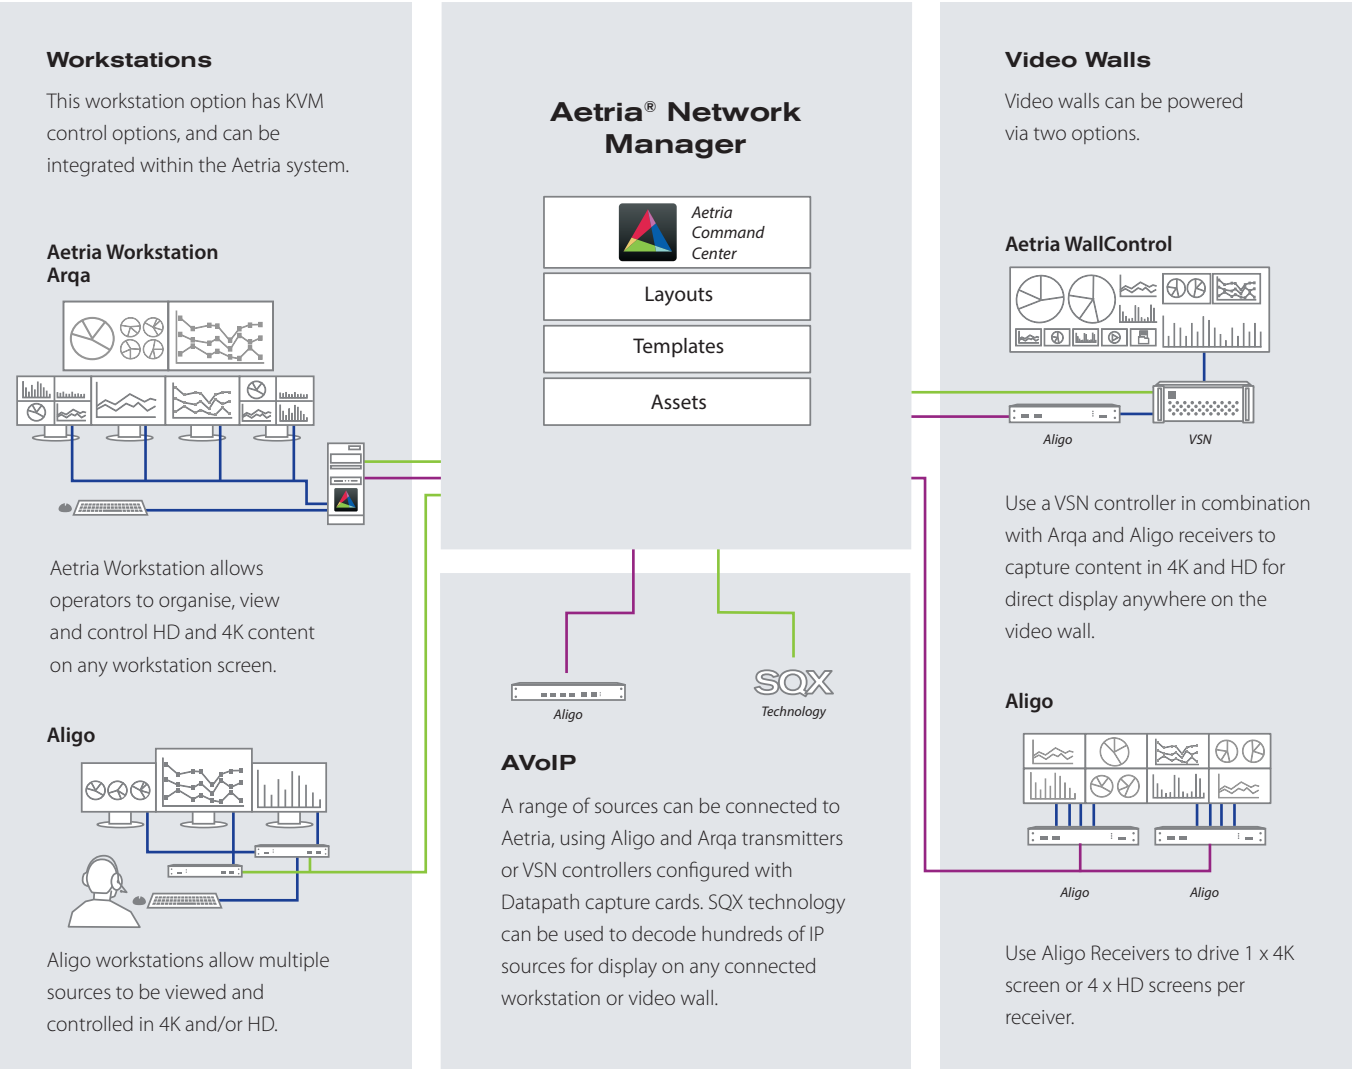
Workstations

This workstation option has KVM control options, and can be integrated within the Aetria system.

Aetria Workstation Arqa

Aetria Workstation allows operators to organise, view and control HD and 4K content on any workstation screen.

Aligo

Aligo workstations allow multiple sources to be viewed and controlled in 4K and/or HD.

Aetria® Network Manager

Aetria Command Center

Layouts

Templates

Assets

Aligo

SQX Technology

AVoIP

A range of sources can be connected to Aetria, using Aligo and Arqa transmitters or VSN controllers configured with Datapath capture cards. SQX technology can be used to decode hundreds of IP sources for display on any connected workstation or video wall.

Video Walls

Video walls can be powered via two options.

Aetria WallControl

Aligo

VSN

Use a VSN controller in combination with Arqa and Aligo receivers to capture content in 4K and HD for direct display anywhere on the video wall.

Aligo

Aligo

Aligo

Use Aligo Receivers to drive 1 x 4K screen or 4 x HD screens per receiver.